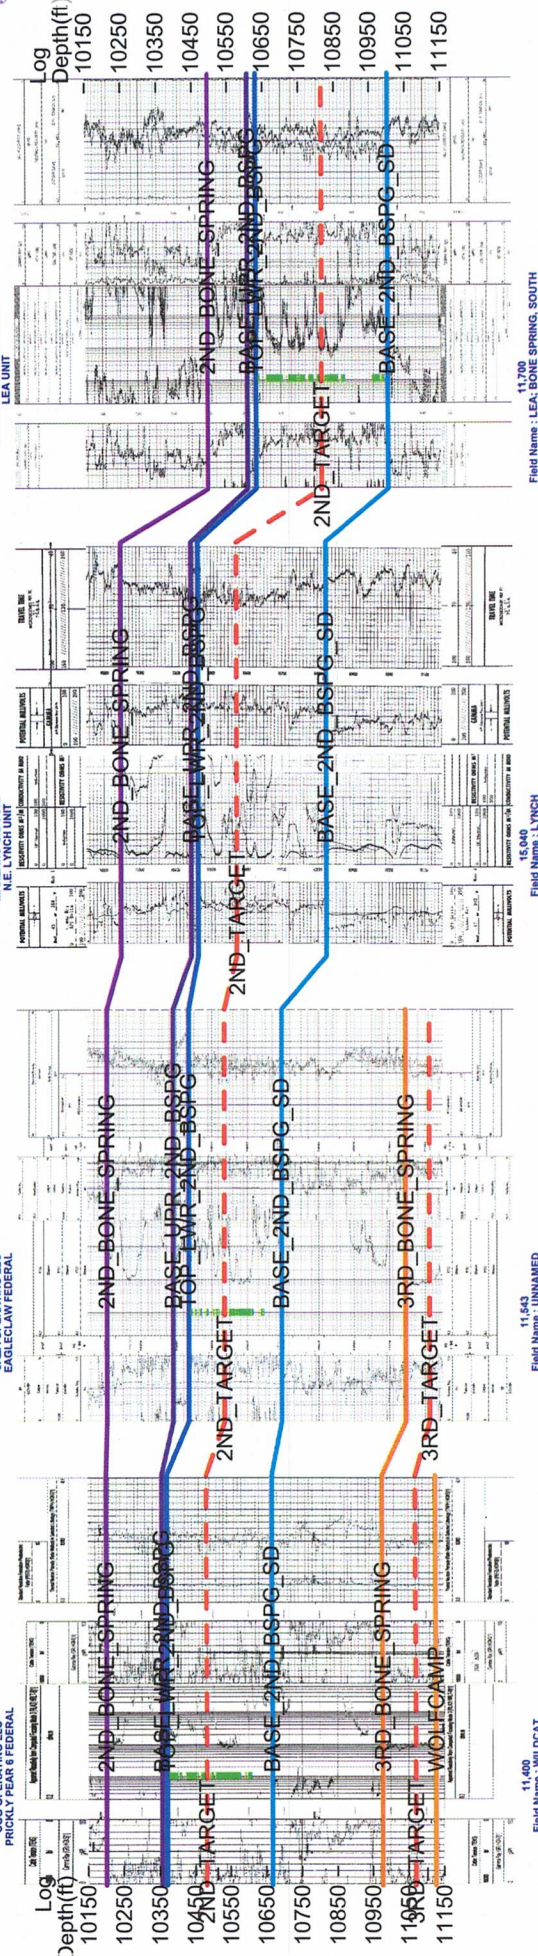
Log Depth(ft)
10150
10250
10350
10450
10550
10650
10750
10850
10950
11050
11150

PRICKLY PEAR 6 FEDERAL
11,400
Field Name : WILDCAT
2ND_BONE_SPRING
BASE_UPR_2ND_BSPG
TOP_LWR_2ND_BSPG
2ND_TARGET
BASE_2ND_BSPG_SD
3RD_BONE_SPRING
3RD_TARGET
WOLFCAMP

EAGLECLAW FEDERAL
11,543
Field Name : UNNAMED
2ND_BONE_SPRING
BASE_UPR_2ND_BSPG
TOP_LWR_2ND_BSPG
2ND_TARGET
BASE_2ND_BSPG_SD
3RD_BONE_SPRING
3RD_TARGET

N.E. LYNCH UNIT
15,040
Field Name : LYNCH
2ND_BONE_SPRING
BASE_UPR_2ND_BSPG
TOP_LWR_2ND_BSPG
2ND_TARGET
BASE_2ND_BSPG_SD

LEA UNIT
11,700
Field Name : LEA; BONE SPRING, SOUTH
2ND_BONE_SPRING
BASE_UPR_2ND_BSPG
TOP_LWR_2ND_BSPG
2ND_TARGET
BASE_2ND_BSPG_SD

Log Depth(ft)
10150
10250
10350
10450
10550
10650
10750
10850
10950
11050
11150